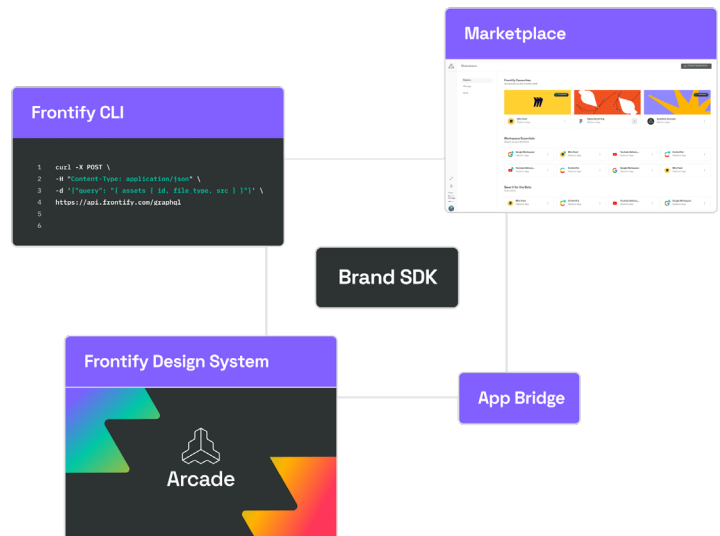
Marketplace

Frontify CLI

1 curl -X POST \
2 -H "Content-Type: application/json" \
3 -d '{"query": "{ assets { id, file_type, src } }"}' \
4 https://api.frontify.com/graphql
5
6

Brand SDK

Frontify Design System

Arcade

App Bridge